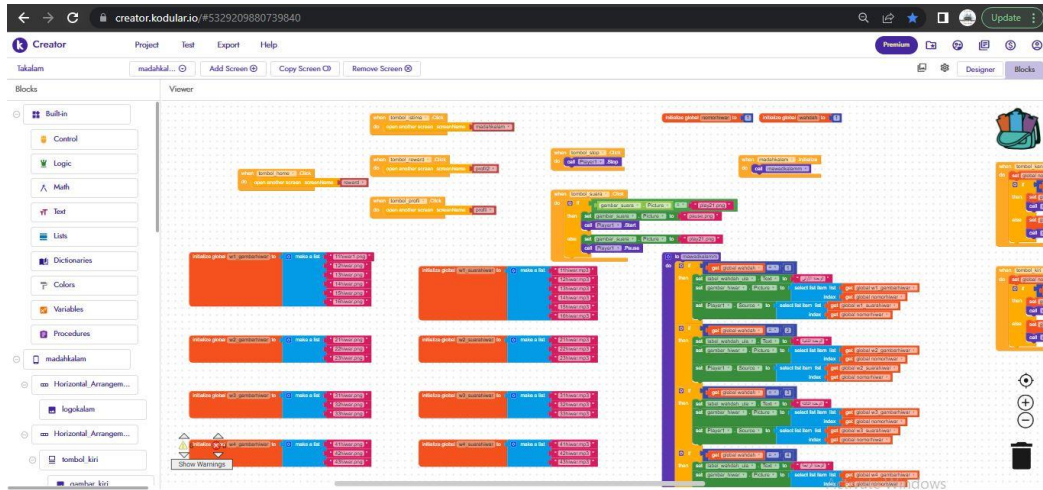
creator.kodular.io/#5329209880739840

Update

Creator Project Test Export Help

Premium

Takalam madahkal... Add Screen ⊕ Copy Screen Remove Screen ⊗

Designer Blocks

Blocks

Viewer

Built-in

Control

Logic

Math

Text

Lists

Dictionaries

Colors

Variables

Procedures

madahkalam

Horizontal_Arrangem...

logokalam

Horizontal_Arrangem...

tombol_kiri

gambar_kiri

Show Warnings

when tombol_home Click
do open another screen screenName "reward"

when tombol_utama Click
do open another screen screenName "madahkalam"

when tombol_reward Click
do open another screen screenName "profil"

when tombol_profil Click
do open another screen screenName "profil"

when tombol_stop Click
do call Player1 Stop

when tombol_suara Click

initialize global nomorhewan to 1

initialize global wahdah to 1

when madahkalam Initialize
do call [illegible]

initialize global w1_gambarhewan to make a list

initialize global w1_suarahewan to make a list

initialize global w2_gambarhewan to make a list

initialize global w2_suarahewan to make a list

initialize global w3_gambarhewan to make a list

initialize global w3_suarahewan to make a list

to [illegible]

get global wahdah

get global nomorhewan

Windows